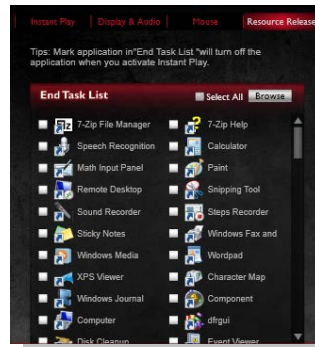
Instant Play | Display & Audio | Mouse | Resource Release

Tips: Mark application in"End Task List "will turn off the application when you activate Instant Play.

End Task List
Select All Browse

| | |
|---|---|
| 7-Zip File Manager | 7-Zip Help |
| Speech Recognition | Calculator |
| Math Input Panel | Paint |
| Remote Desktop | Snipping Tool |
| Sound Recorder | Steps Recorder |
| Sticky Notes | Windows Fax and |
| Windows Media | Wordpad |
| XPS Viewer | Character Map |
| Windows Journal | Component |
| Computer | dfrgui |
| Disk Cleanup | Event Viewer |